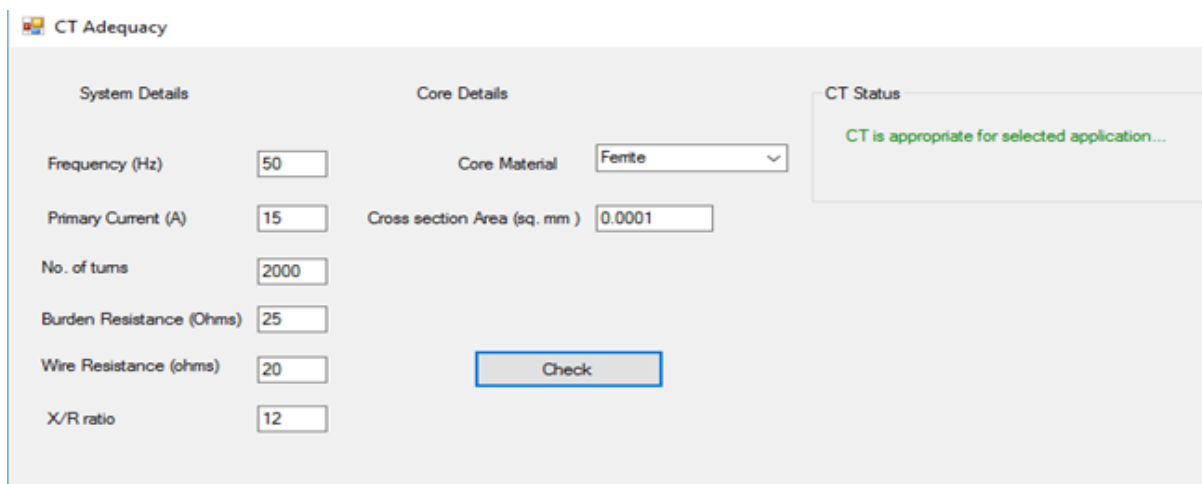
CT Adequacy

System Details

Frequency (Hz) 50

Primary Current (A) 15

No. of turns 2000

Burden Resistance (Ohms) 25

Wire Resistance (ohms) 20

X/R ratio 12

Core Details

Core Material Ferrite

Cross section Area (sq. mm ) 0.0001

Check

CT Status

CT is appropriate for selected application...